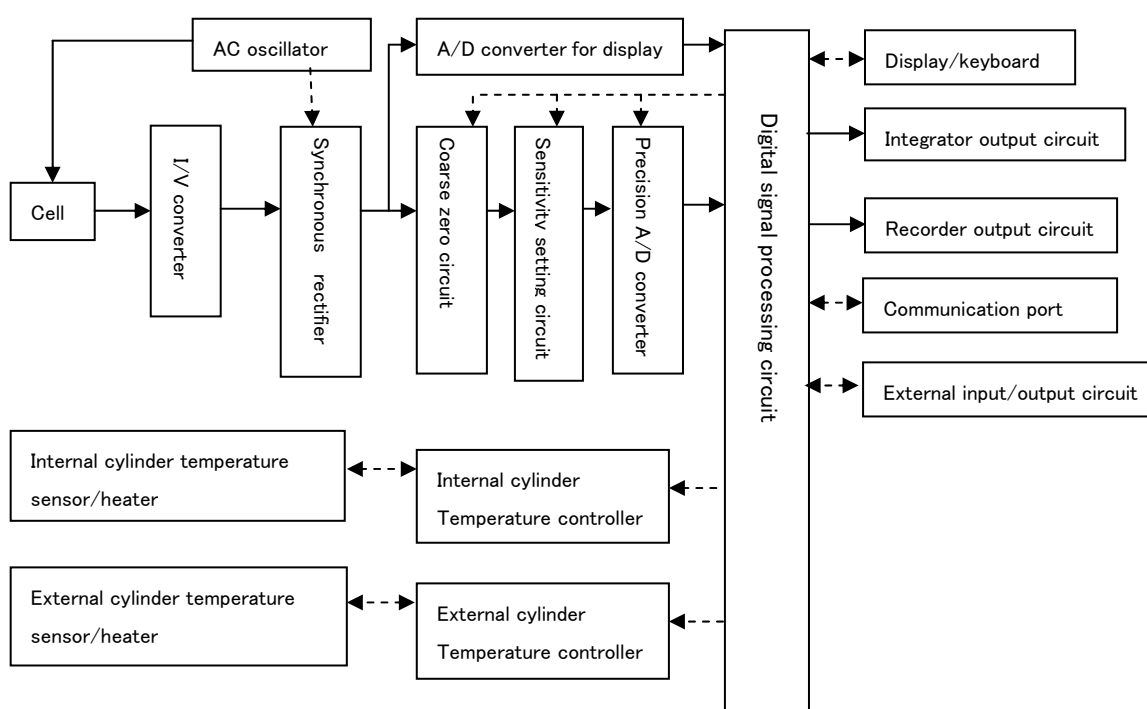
AC oscillator

A/D converter for display

Display/keyboard

Cell

I/V converter

Synchronous rectifier

Coarse zero circuit

Sensitivity setting circuit

Precision A/D converter

Digital signal processing circuit

Integrator output circuit

Recorder output circuit

Communication port

External input/output circuit

Internal cylinder temperature sensor/heater

Internal cylinder Temperature controller

External cylinder temperature sensor/heater

External cylinder Temperature controller